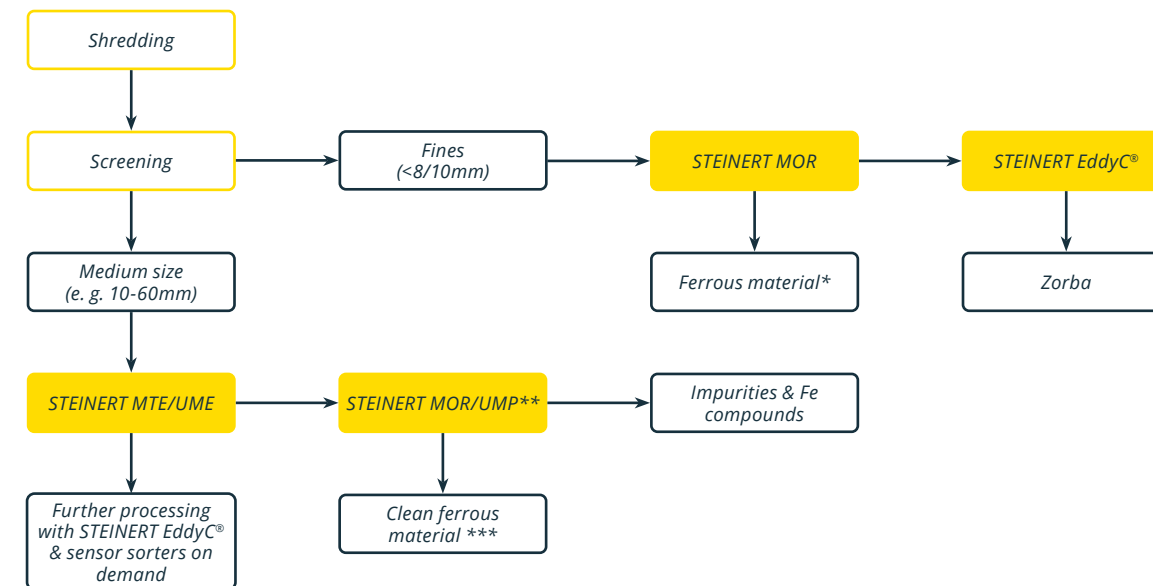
Shredding

Screening

Fines (<8/10mm)

STEINERT MOR

STEINERT EddyC®

Ferrous material*

Zorba

Medium size (e. g. 10-60mm)

STEINERT MTE/UME

STEINERT MOR/UMP**

Impurities & Fe compounds

Further processing with STEINERT EddyC® & sensor sorters on demand

Clean ferrous material ***